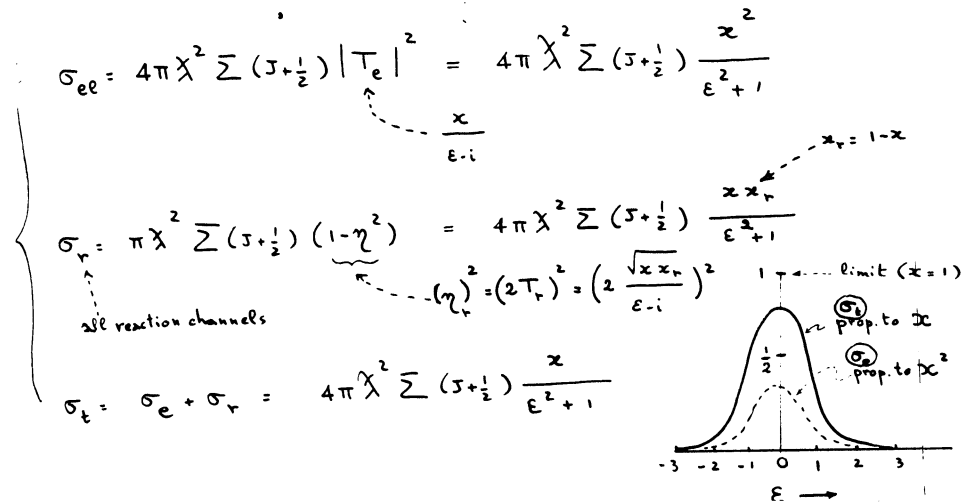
$\sigma_{ee} = 4\pi \lambda^2 \sum (J+\frac{1}{2}) |T_e|^2 = 4\pi \lambda^2 \sum (J+\frac{1}{2}) \frac{x^2}{\varepsilon^2+1}$

$\frac{x}{\varepsilon - i}$

$x_r = 1-x$

$\sigma_r = \pi \lambda^2 \sum (J+\frac{1}{2}) (1-\eta^2) = 4\pi \lambda^2 \sum (J+\frac{1}{2}) \frac{x x_r}{\varepsilon^2+1}$

$(\eta_r)^2 = (2T_r)^2 = \left(2 \frac{\sqrt{x x_r}}{\varepsilon - i}\right)^2$

all reaction channels

$\sigma_t = \sigma_e + \sigma_r = 4\pi \lambda^2 \sum (J+\frac{1}{2}) \frac{x}{\varepsilon^2+1}$

1 limit ($x=1$)

$\sigma_t$ prop. to $x$

$\frac{1}{2}$

$\sigma_e$ prop. to $x^2$

-3 -2 -1 0 1 2 3

$\varepsilon \longrightarrow$